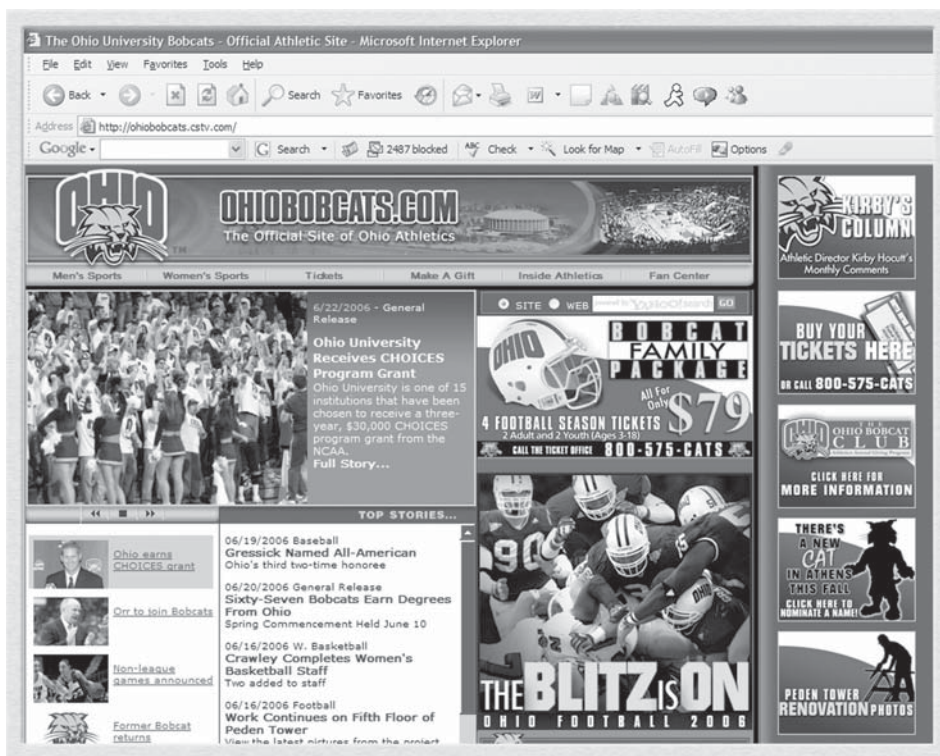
The Ohio University Bobcats - Official Athletic Site - Microsoft Internet Explorer

File Edit View Favorites Tools Help

Back Search Favorites

Address http://ohiobobcats.cstv.com/

Google Search 2487 blocked Check Look for Map AutoFill Options

OHIO

OHIOBOBCATS.COM
The Official Site of Ohio Athletics

Men's Sports Women's Sports Tickets Make A Gift Inside Athletics Fan Center

6/22/2006 - General Release

Ohio University Receives CHOICES Program Grant
Ohio University is one of 15 institutions that have been chosen to receive a three-year, $30,000 CHOICES program grant from the NCAA.
Full Story...

SITE WEB YAHOO! GO

BOBCAT FAMILY PACKAGE
OHIO
All For Only $79
4 FOOTBALL SEASON TICKETS
2 Adult and 2 Youth (Ages 3-18)
CALL THE TICKET OFFICE 800-575-CATS

TOP STORIES...

Ohio earns CHOICES grant

Orr to join Bobcats

Non-league games announced

Former Bobcat returns

06/19/2006 Baseball
Gressick Named All-American
Ohio's third two-time honoree

06/20/2006 General Release
Sixty-Seven Bobcats Earn Degrees From Ohio
Spring Commencement Held June 10

06/16/2006 W. Basketball
Crawley Completes Women's Basketball Staff
Two added to staff

06/16/2006 Football
Work Continues on Fifth Floor of Peden Tower
View the latest pictures from the project

THE BLITZ IS ON
OHIO FOOTBALL 2006

KIRBY'S COLUMN
Athletic Director Kirby Hocutt's Monthly Comments

BUY YOUR TICKETS HERE
OR CALL 800-575-CATS

OHIO THE OHIO BOBCAT CLUB
CLICK HERE FOR MORE INFORMATION

THERE'S A NEW CAT IN ATHENS THIS FALL
CLICK HERE TO NOMINATE A NAME!

PEDEN TOWER RENOVATION PHOTOS